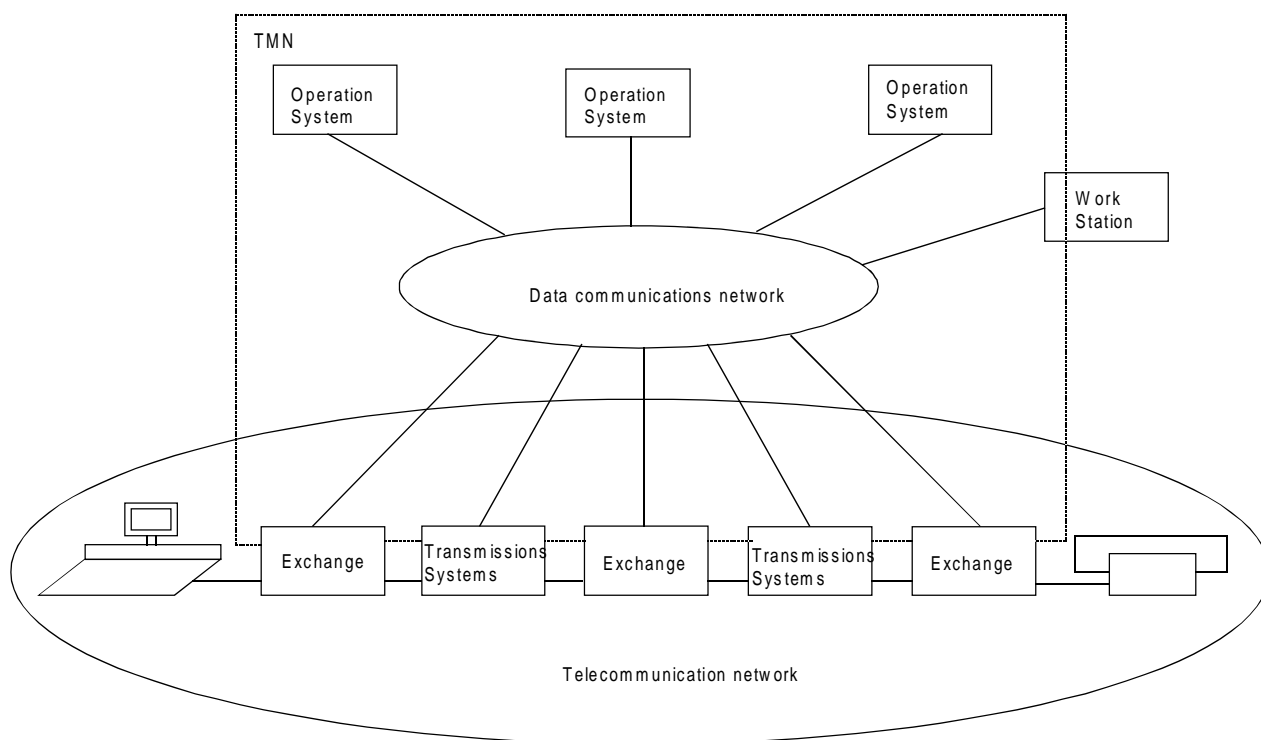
TMN

Operation System

Operation System

Operation System

Work Station

Data communications network

Exchange

Transmissions Systems

Exchange

Transmissions Systems

Exchange

Telecommunication network